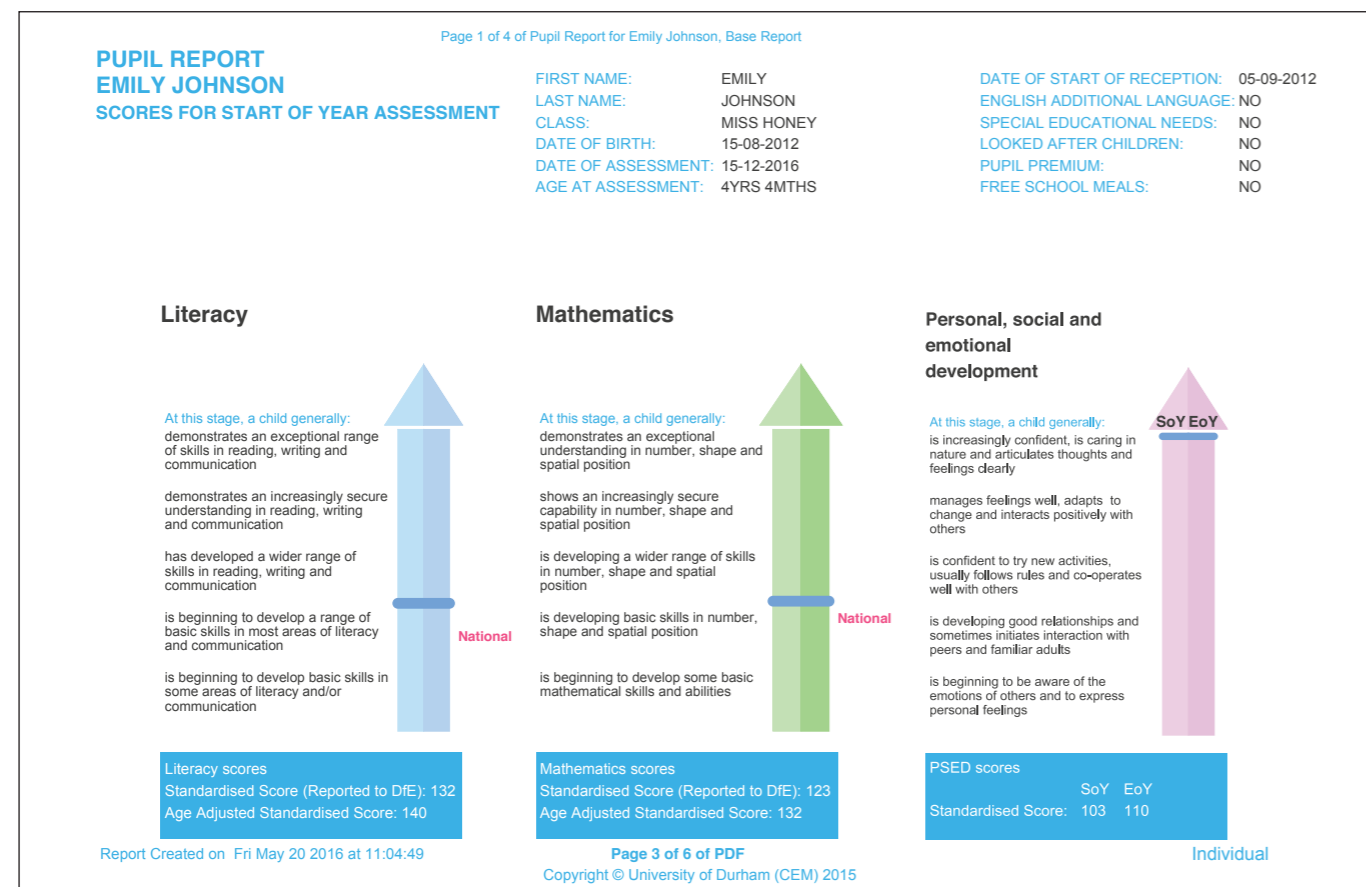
Page 1 of 4 of Pupil Report for Emily Johnson, Base Report

PUPIL REPORT
EMILY JOHNSON
SCORES FOR START OF YEAR ASSESSMENT

FIRST NAME: EMILY
LAST NAME: JOHNSON
CLASS: MISS HONEY
DATE OF BIRTH: 15-08-2012
DATE OF ASSESSMENT: 15-12-2016
AGE AT ASSESSMENT: 4YRS 4MTHS

DATE OF START OF RECEPTION: 05-09-2012
ENGLISH ADDITIONAL LANGUAGE: NO
SPECIAL EDUCATIONAL NEEDS: NO
LOOKED AFTER CHILDREN: NO
PUPIL PREMIUM: NO
FREE SCHOOL MEALS: NO

Literacy

At this stage, a child generally:
demonstrates an exceptional range of skills in reading, writing and communication

demonstrates an increasingly secure understanding in reading, writing and communication

has developed a wider range of skills in reading, writing and communication

is beginning to develop a range of basic skills in most areas of literacy and communication

is beginning to develop basic skills in some areas of literacy and/or communication

National

Literacy scores
Standardised Score (Reported to DfE): 132
Age Adjusted Standardised Score: 140

Mathematics

At this stage, a child generally:
demonstrates an exceptional understanding in number, shape and spatial position

shows an increasingly secure capability in number, shape and spatial position

is developing a wider range of skills in number, shape and spatial position

is developing basic skills in number, shape and spatial position

is beginning to develop some basic mathematical skills and abilities

National

Mathematics scores
Standardised Score (Reported to DfE): 123
Age Adjusted Standardised Score: 132

Personal, social and emotional development

At this stage, a child generally:
SoY EoY
is increasingly confident, is caring in nature and articulates thoughts and feelings clearly

manages feelings well, adapts to change and interacts positively with others

is confident to try new activities, usually follows rules and co-operates well with others

is developing good relationships and sometimes initiates interaction with peers and familiar adults

is beginning to be aware of the emotions of others and to express personal feelings

PSED scores
SoY EoY
Standardised Score: 103 110

Report Created on Fri May 20 2016 at 11:04:49
Page 3 of 6 of PDF
Copyright © University of Durham (CEM) 2015
Individual